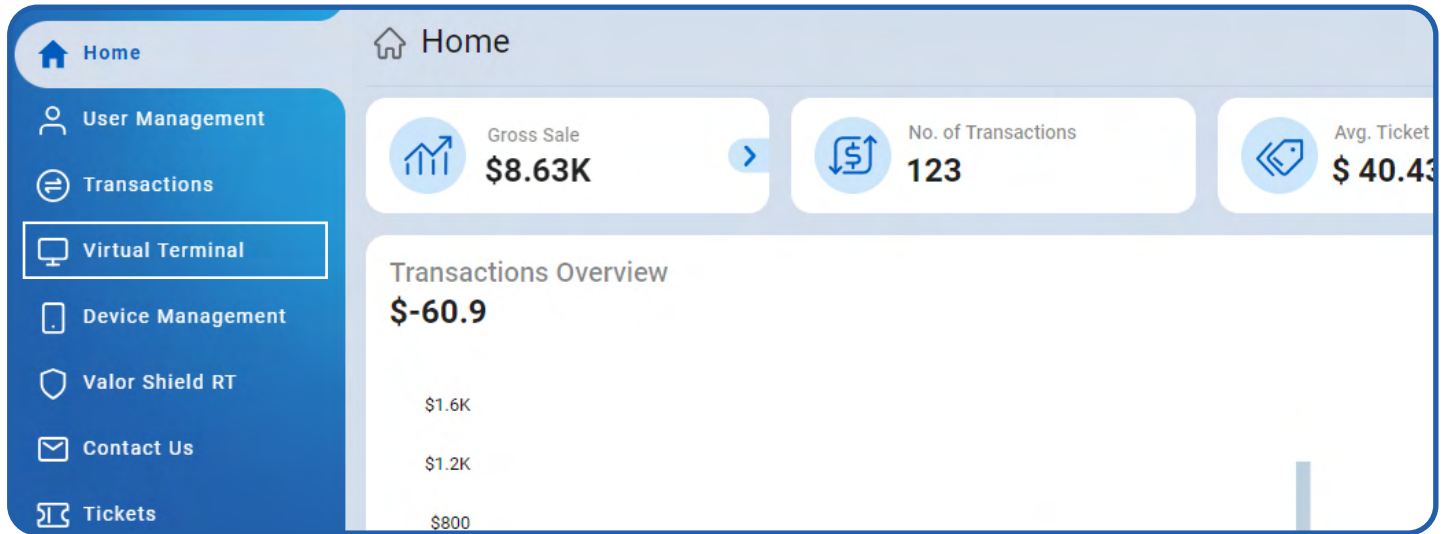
Home
User Management
Transactions
Virtual Terminal
Device Management
Valor Shield RT
Contact Us
Tickets

Home

Gross Sale
$8.63K

No. of Transactions
123

Avg. Ticket
$ 40.43

Transactions Overview
$-60.9

$1.6K
$1.2K
$800